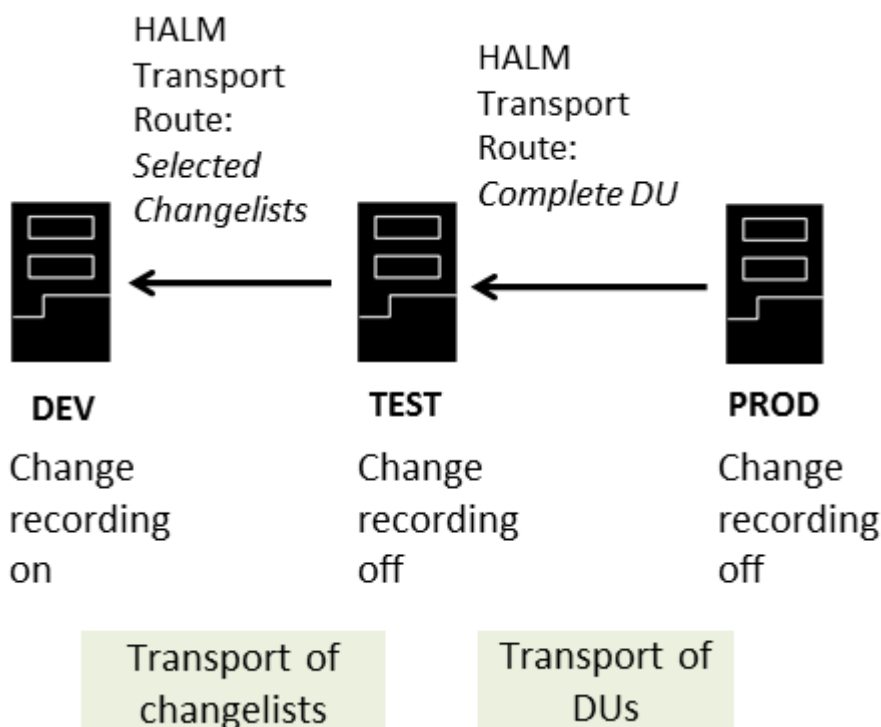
HALM Transport Route: *Selected Changelists*

HALM Transport Route: *Complete DU*

**DEV**

Change recording on

**TEST**

Change recording off

**PROD**

Change recording off

Transport of changelists

Transport of DUs